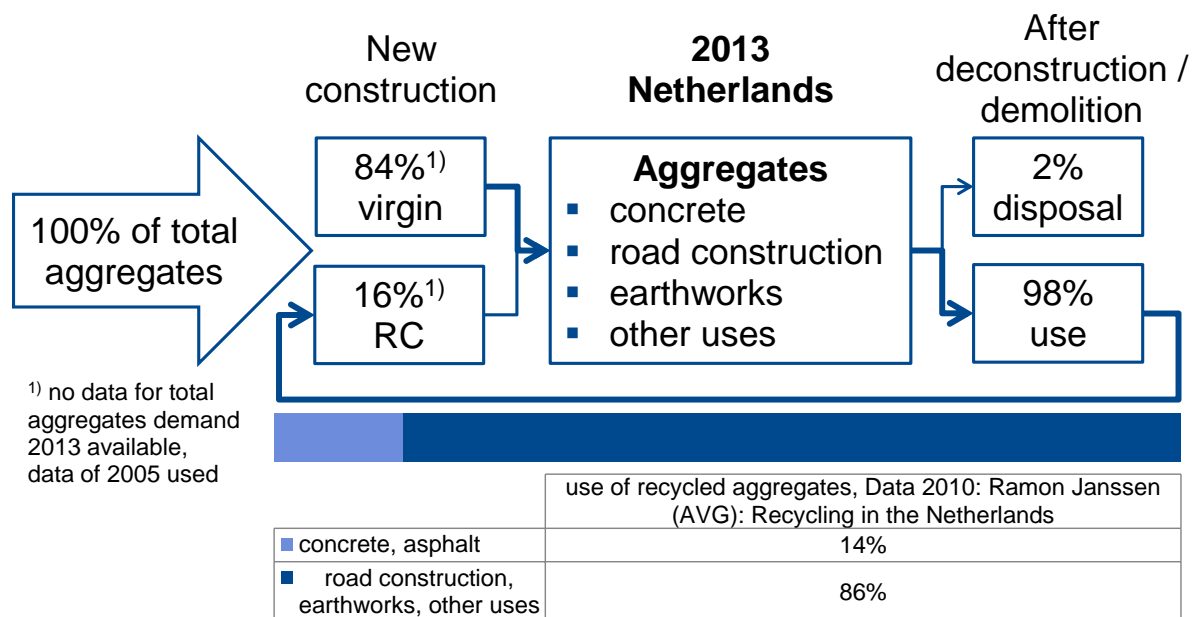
New construction

2013 Netherlands

After deconstruction / demolition

100% of total aggregates

84%$^{1)}$ virgin

16%$^{1)}$ RC

Aggregates
- concrete
- road construction
- earthworks
- other uses

2% disposal

98% use

$^{1)}$ no data for total aggregates demand 2013 available, data of 2005 used

| | use of recycled aggregates, Data 2010: Ramon Janssen (AVG): Recycling in the Netherlands |
|---|---|
| concrete, asphalt | 14% |
| road construction, earthworks, other uses | 86% |